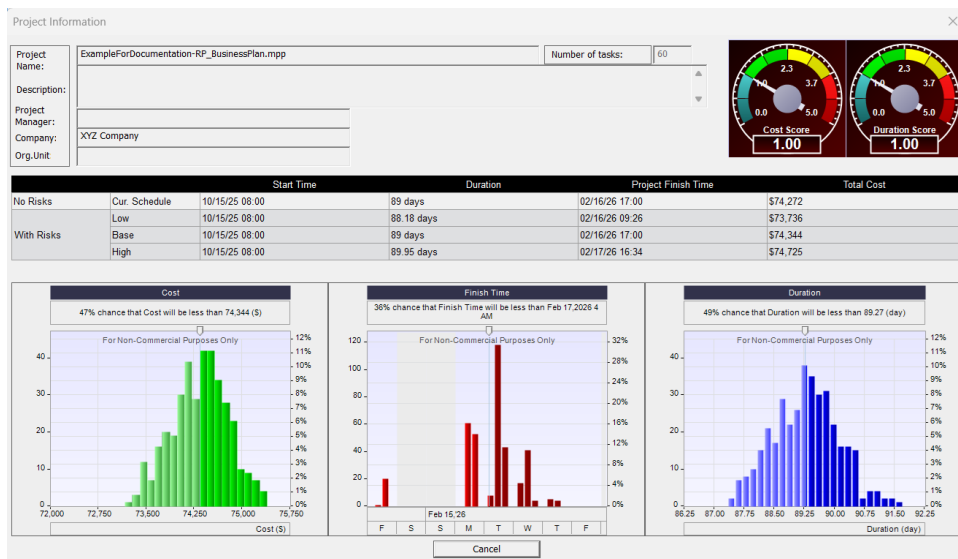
Project Information

Project Name: ExampleForDocumentation-RP_BusinessPlan.mpp
Number of tasks: 60
Description:
Project Manager:
Company: XYZ Company
Org.Unit

2.3 1.0 3.7 0.0 5.0
Cost Score
1.00

2.3 1.0 3.7 0.0 5.0
Duration Score
1.00

| | | Start Time | Duration | Project Finish Time | Total Cost |
|---|---|---|---|---|---|
| No Risks | Cur. Schedule | 10/15/25 08:00 | 89 days | 02/16/26 17:00 | $74,272 |
| With Risks | Low | 10/15/25 08:00 | 88.18 days | 02/16/26 09:26 | $73,736 |
| | Base | 10/15/25 08:00 | 89 days | 02/16/26 17:00 | $74,344 |
| | High | 10/15/25 08:00 | 89.95 days | 02/17/26 16:34 | $74,725 |

Cost
47% chance that Cost will be less than 74,344 ($)
For Non-Commercial Purposes Only
40 30 20 10 0
12% 11% 10% 9% 8% 7% 6% 5% 4% 3% 2% 1% 0%
72,000 72,750 73,500 74,250 75,000 75,750
Cost ($)

Finish Time
36% chance that Finish Time will be less than Feb 17,2026 4 AM
For Non-Commercial Purposes Only
120 100 80 60 40 20 0
32% 28% 24% 20% 16% 12% 8% 4% 0%
Feb 15,'26
F S S M T W T F

Duration
49% chance that Duration will be less than 89.27 (day)
For Non-Commercial Purposes Only
40 30 20 10 0
12% 11% 10% 9% 8% 7% 6% 5% 4% 3% 2% 1% 0%
86.25 87.00 87.75 88.50 89.25 90.00 90.75 91.50 92.25
Duration (day)

Cancel